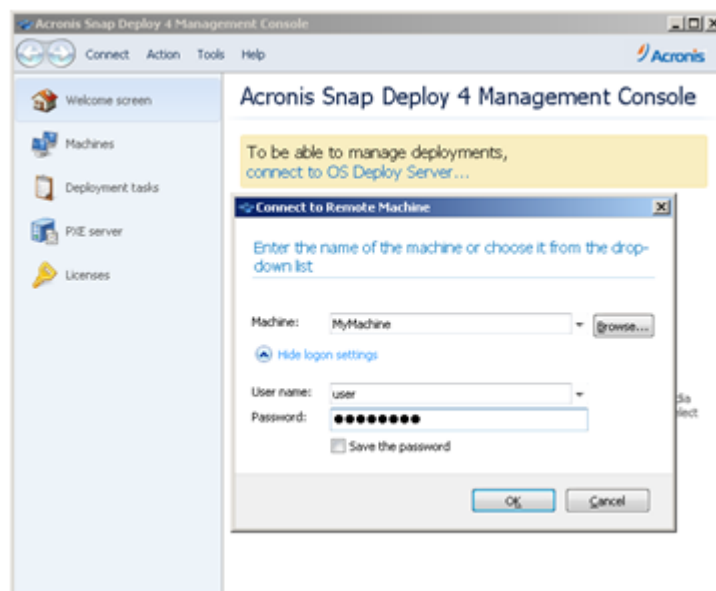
Acronis Snap Deploy 4 Management Console

Connect Action Tools Help

Acronis

Welcome screen

Machines

Deployment tasks

PXE server

Licenses

Acronis Snap Deploy 4 Management Console

To be able to manage deployments, connect to OS Deploy Server...

Connect to Remote Machine

Enter the name of the machine or choose it from the drop-down list

Machine: MyMachine

Browse...

Hide logon settings

User name: user

Password: ●●●●●●●●

Save the password

OK

Cancel

dia

elect